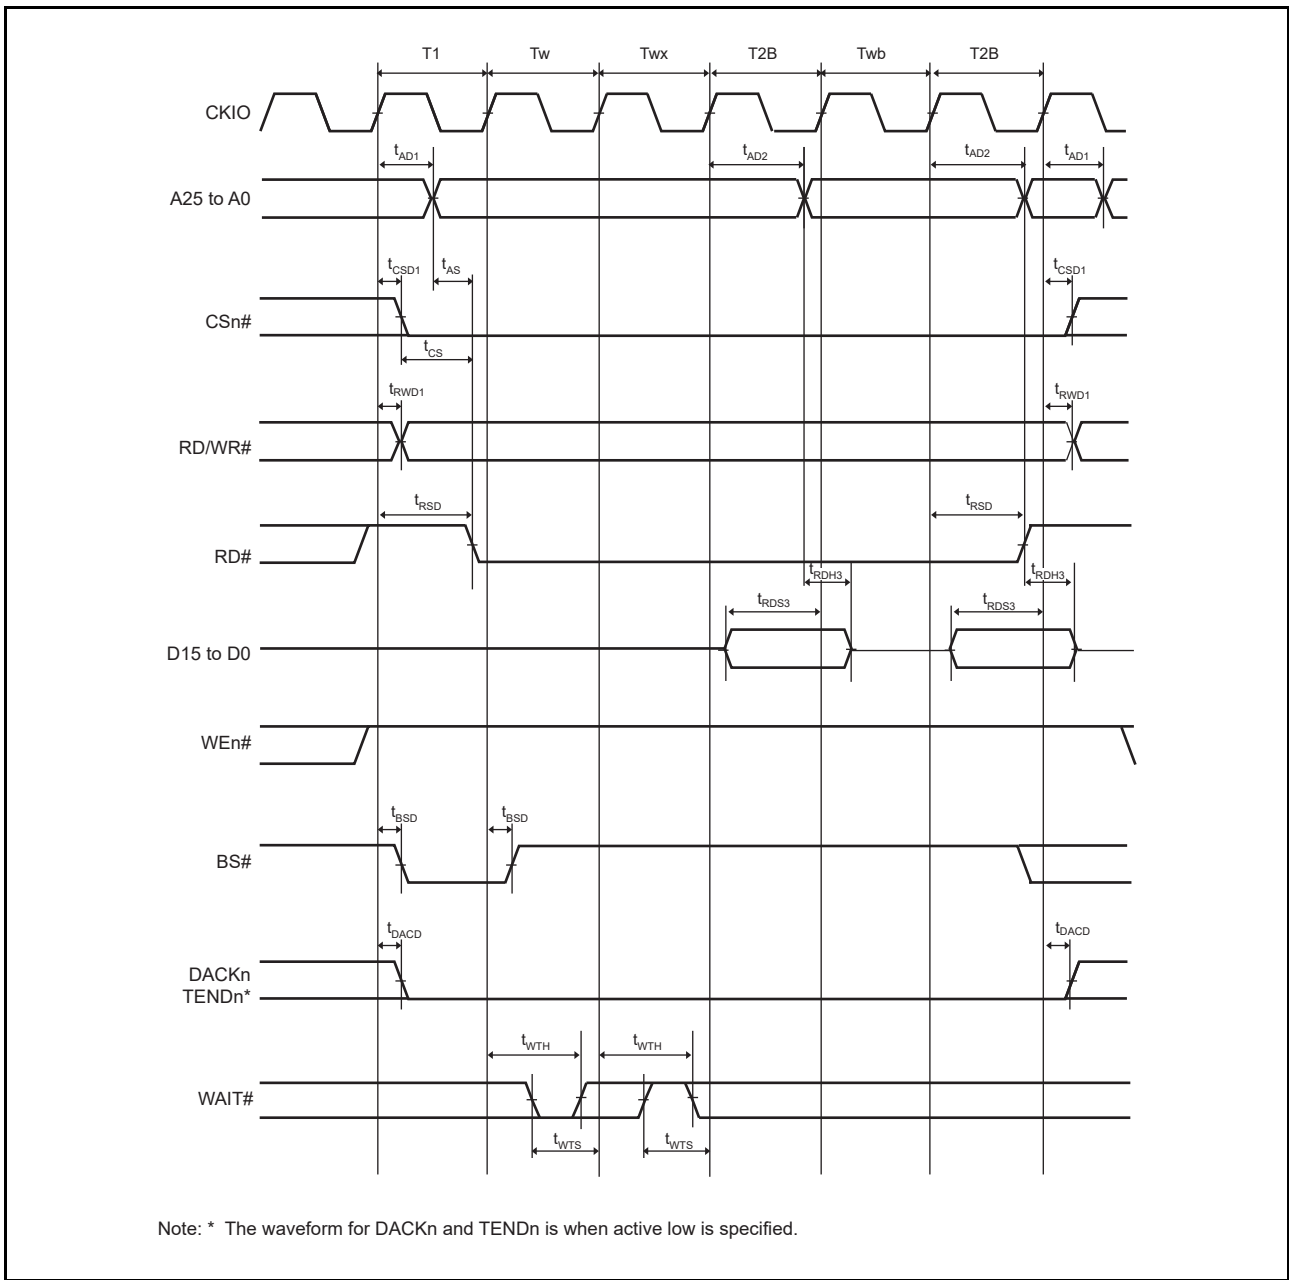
T1 Tw Twx T2B Twb T2B

CKIO

$t_{AD1}$ $t_{AD2}$ $t_{AD2}$ $t_{AD1}$

A25 to A0

$t_{CSD1}$ $t_{AS}$ $t_{CSD1}$

CSn#

$t_{CS}$

$t_{RWD1}$ $t_{RWD1}$

RD/WR#

$t_{RSD}$ $t_{RSD}$

RD#

$t_{RDH3}$ $t_{RDH3}$

$t_{RDS3}$ $t_{RDS3}$

D15 to D0

WEn#

$t_{BSD}$ $t_{BSD}$

BS#

$t_{DACD}$ $t_{DACD}$

DACKn
TENDn*

$t_{WTH}$ $t_{WTH}$

WAIT#

$t_{WTS}$ $t_{WTS}$

Note: * The waveform for DACKn and TENDn is when active low is specified.